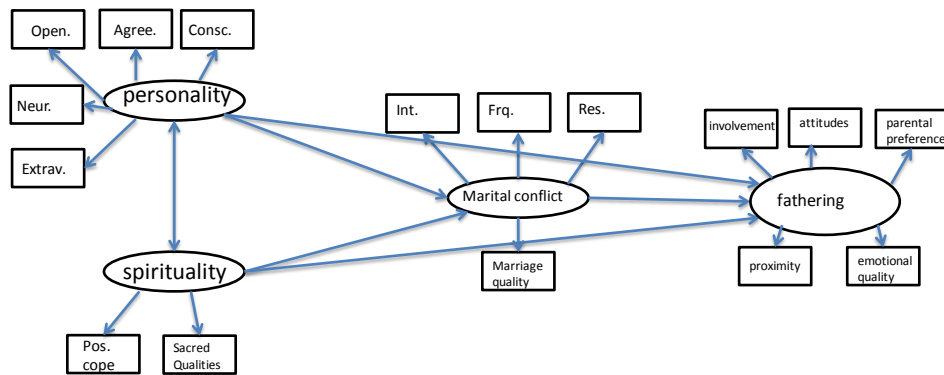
Open.

Agree.

Consc.

Neur.

personality

Extrav.

Int.

Frq.

Res.

involvement

attitudes

parental preference

Marital conflict

fathering

spirituality

Marriage quality

proximity

emotional quality

Pos. cope

Sacred Qualities